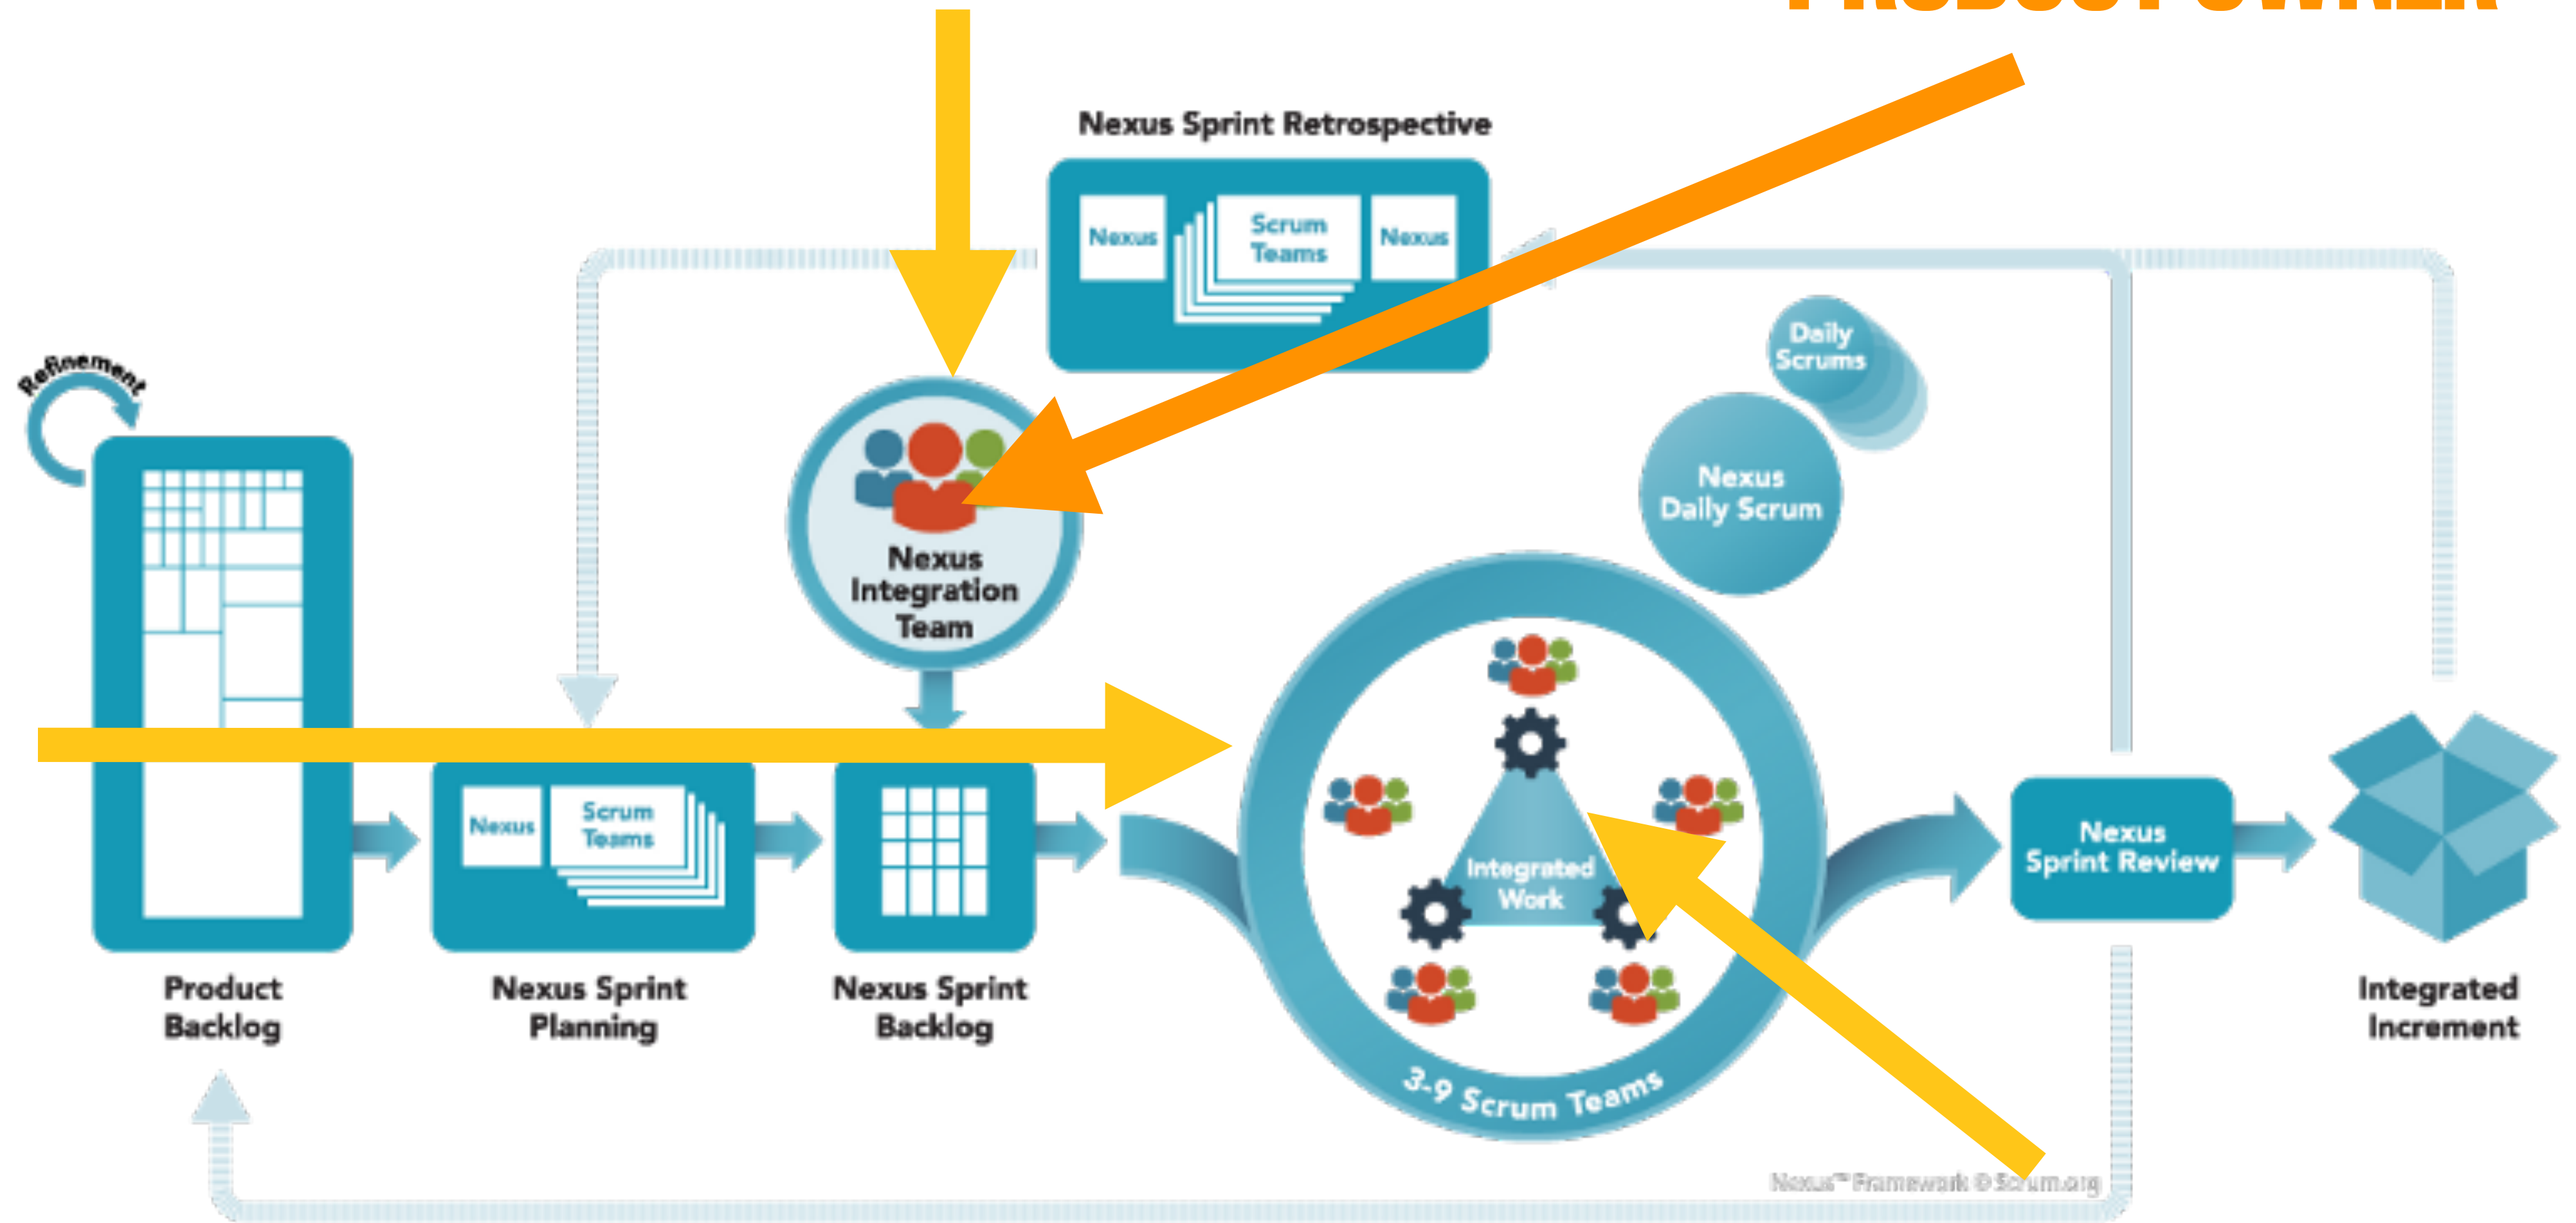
PRODUCT OWNER

Nexus Sprint Retrospective

Nexus

Scrum Teams

Nexus

Refinement

Daily Scrums

Nexus Daily Scrum

Nexus Integration Team

Integrated Work

3-9 Scrum Teams

Nexus

Scrum Teams

Nexus Sprint Review

Product Backlog

Nexus Sprint Planning

Nexus Sprint Backlog

Integrated Increment

Nexus™ Framework © Scrum.org